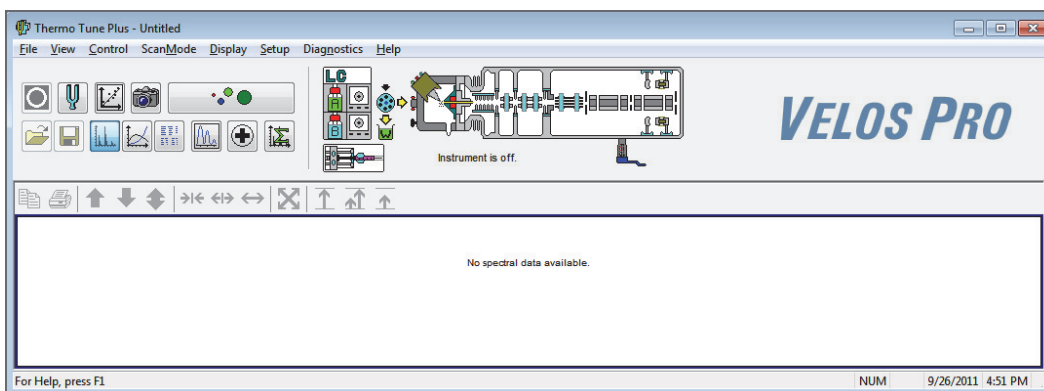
Thermo Tune Plus - Untitled

File View Control ScanMode Display Setup Diagnostics Help

LC
A
B
W

Instrument is off.

VELOS PRO

No spectral data available.

For Help, press F1

NUM

9/26/2011 4:51 PM